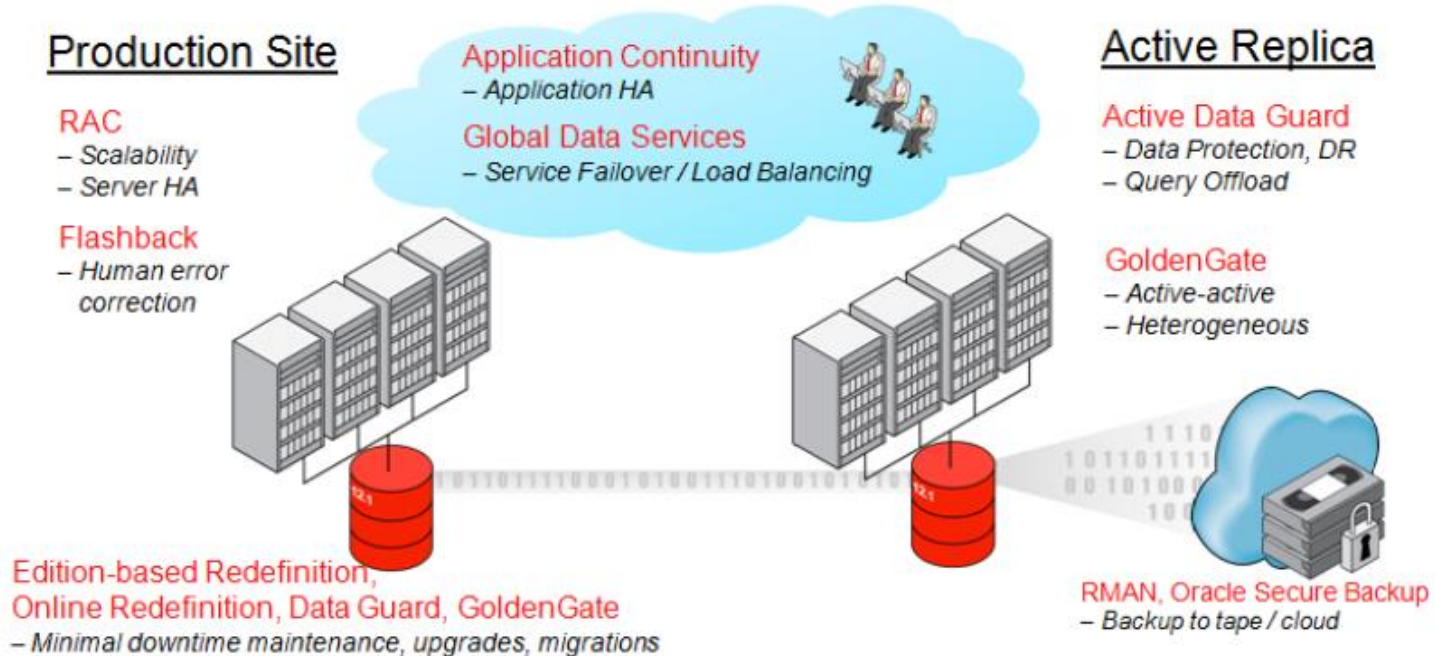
Production Site

RAC
– Scalability
– Server HA

Flashback
– Human error correction

Application Continuity
– Application HA

Global Data Services
– Service Failover / Load Balancing

Active Replica

Active Data Guard
– Data Protection, DR
– Query Offload

GoldenGate
– Active-active
– Heterogeneous

12.1

12.1

Edition-based Redefinition, Online Redefinition, Data Guard, GoldenGate
– Minimal downtime maintenance, upgrades, migrations

RMAN, Oracle Secure Backup
– Backup to tape / cloud